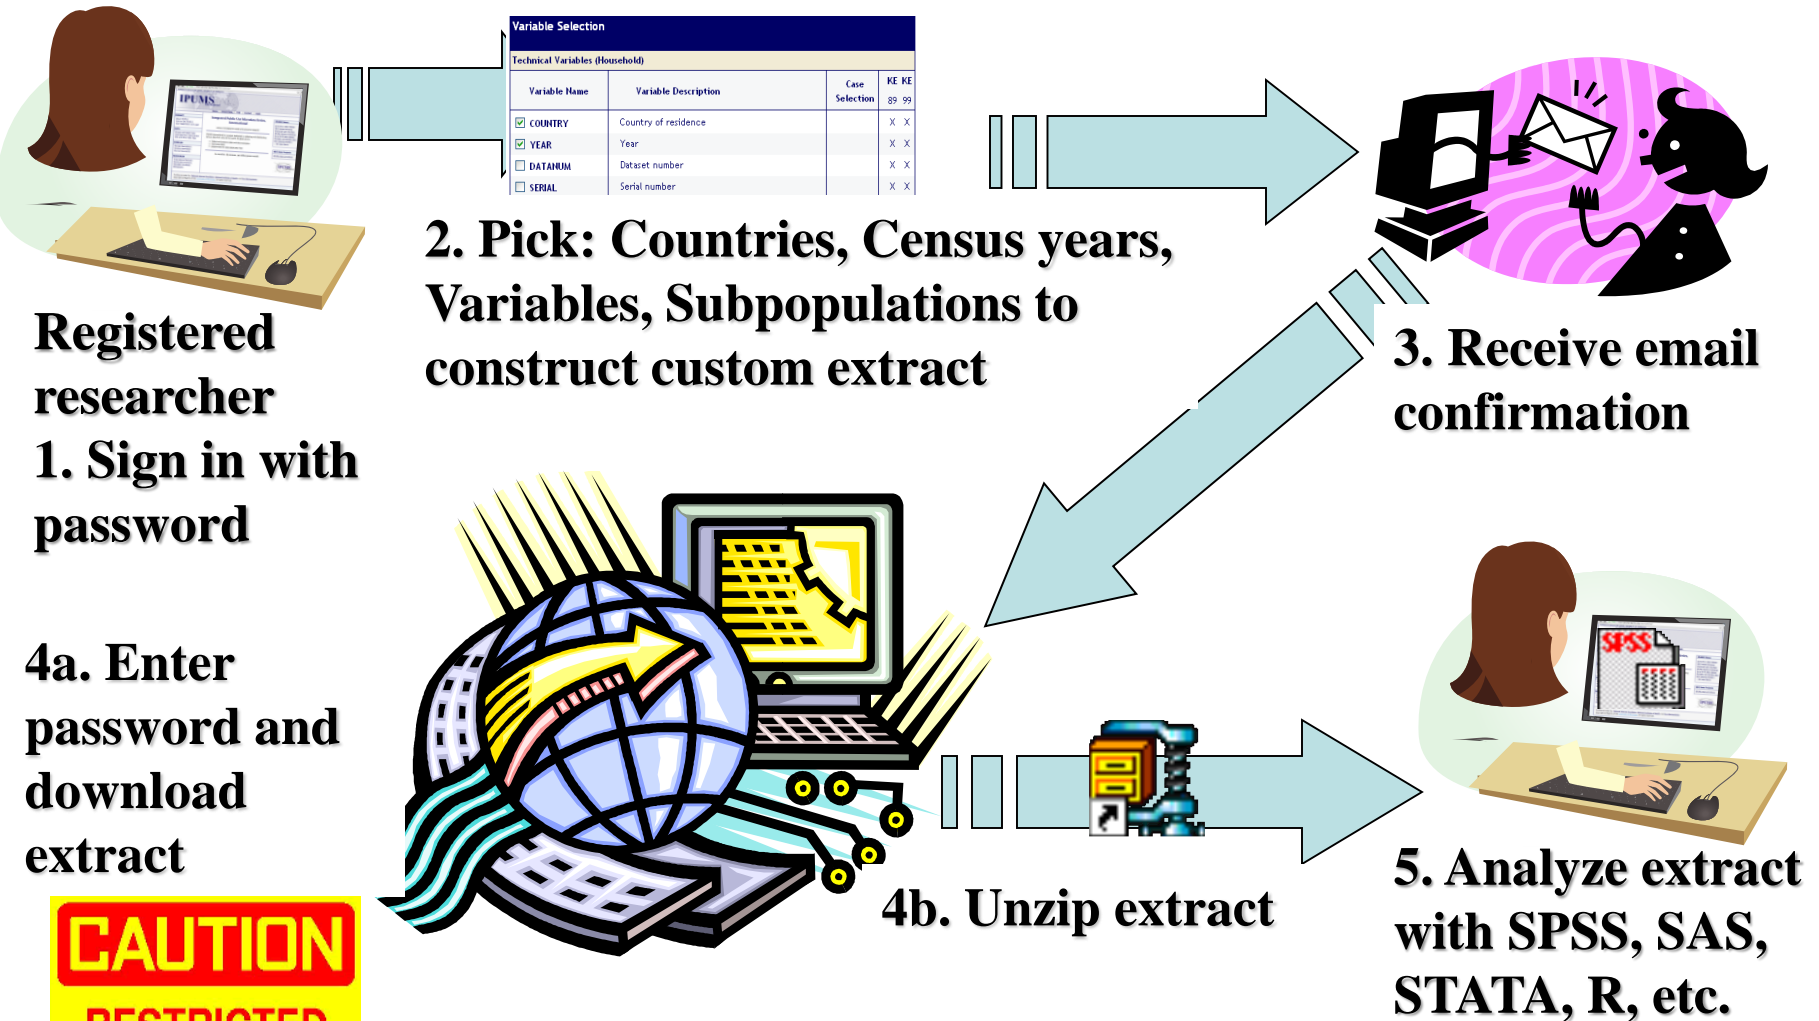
IPUMS

Variable Selection

Technical Variables (Household)

| | Variable Name | Variable Description | Case Selection | KE 89 | KE 99 |
|---|---|---|---|---|---|
| ☑ | COUNTRY | Country of residence | | X | X |
| ☑ | YEAR | Year | | X | X |
| ☐ | DATANUM | Dataset number | | X | X |
| ☐ | SERIAL | Serial number | | X | X |

Registered researcher
1. Sign in with password

2. Pick: Countries, Census years, Variables, Subpopulations to construct custom extract

3. Receive email confirmation

4a. Enter password and download extract

CAUTION
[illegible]

4b. Unzip extract

SPSS

5. Analyze extract with SPSS, SAS, STATA, R, etc.